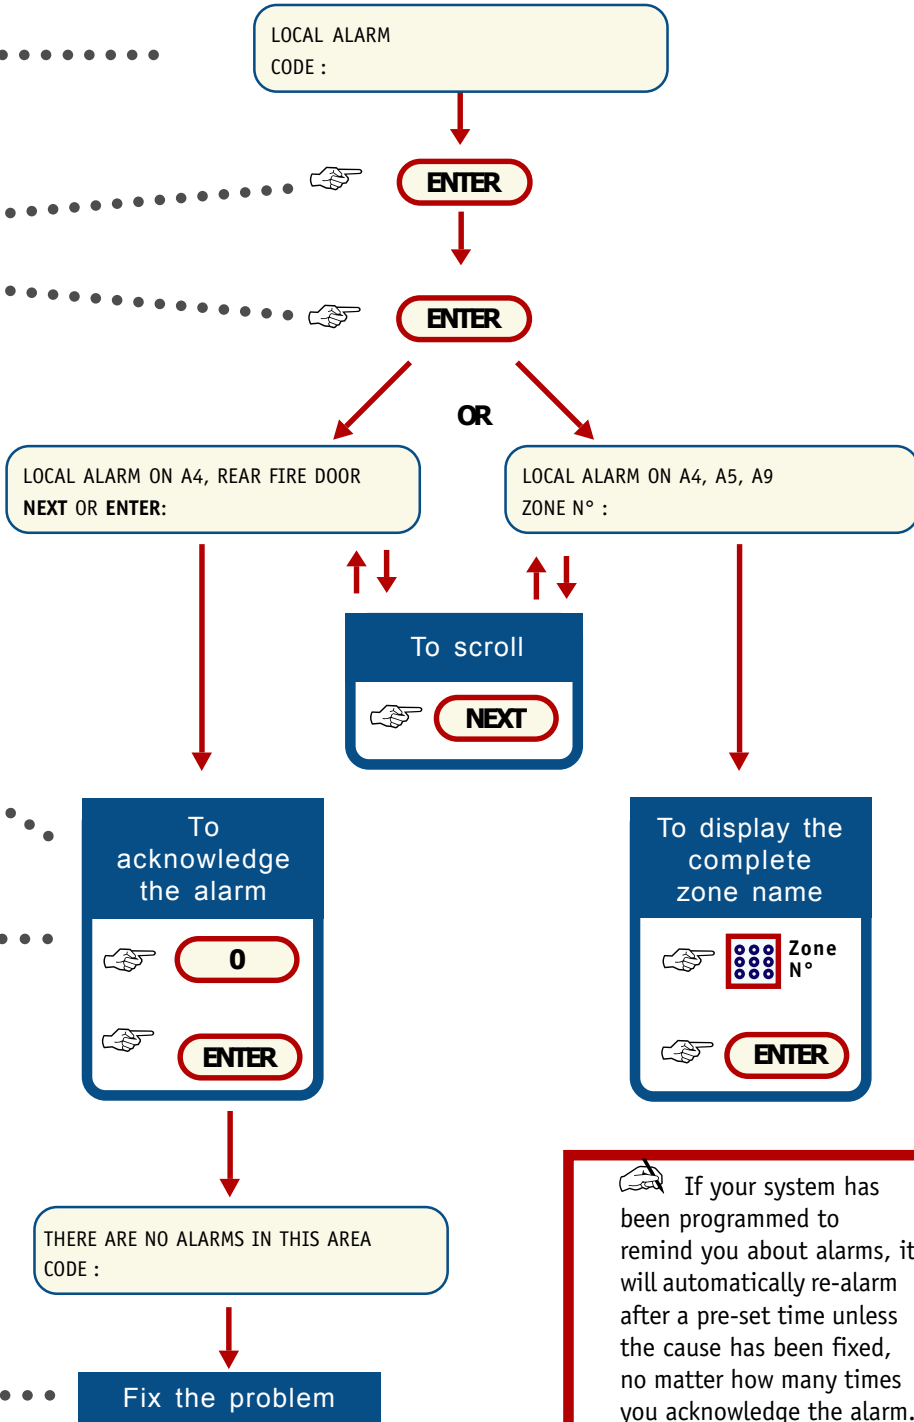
LOCAL ALARM
CODE :

ENTER

ENTER

OR

LOCAL ALARM ON A4, REAR FIRE DOOR
**NEXT** OR **ENTER**:

LOCAL ALARM ON A4, A5, A9
ZONE N° :

To scroll

NEXT

To acknowledge the alarm

0

ENTER

To display the complete zone name

Zone N°

ENTER

THERE ARE NO ALARMS IN THIS AREA
CODE :

Fix the problem

If your system has been programmed to remind you about alarms, it will automatically re-alarm after a pre-set time unless the cause has been fixed, no matter how many times you acknowledge the alarm.